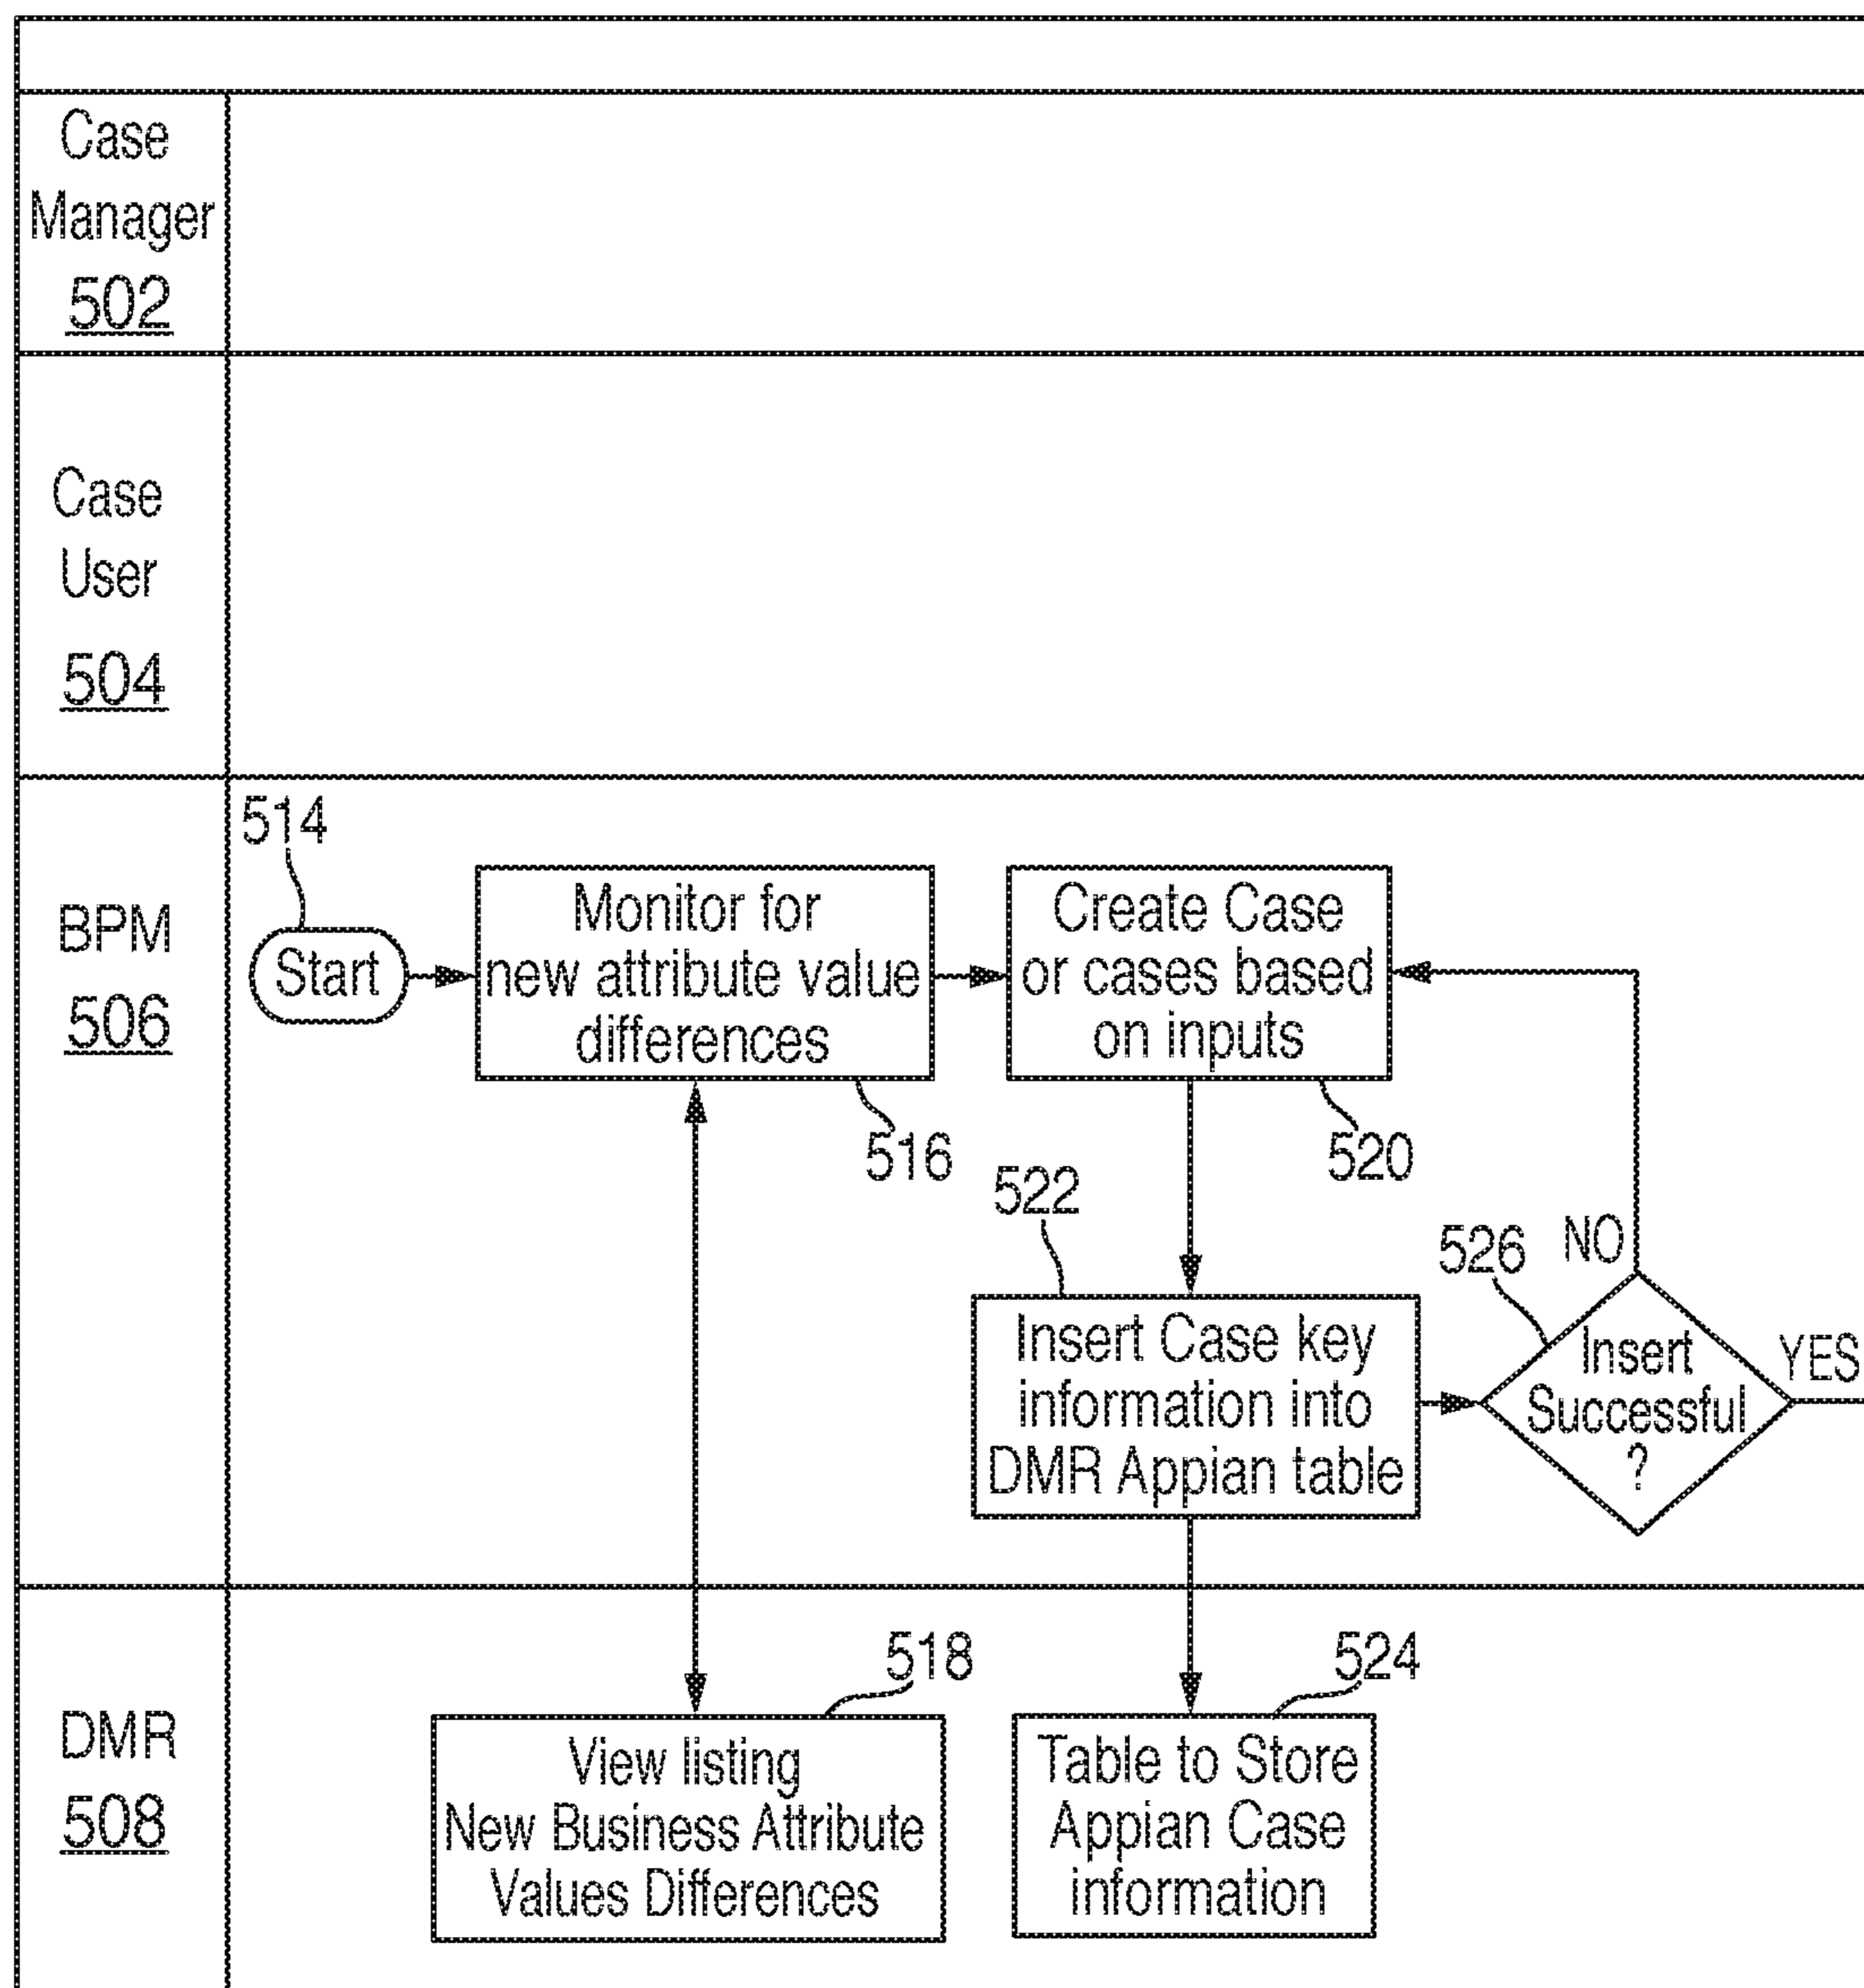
Case Manager 502

Case User 504

BPM 506

514

Start

Monitor for new attribute value differences

516

Create Case or cases based on inputs

520

522

Insert Case key information into DMR Appian table

526

NO

Insert Successful ?

YES

DMR 508

518

View listing New Business Attribute Values Differences

524

Table to Store Appian Case information